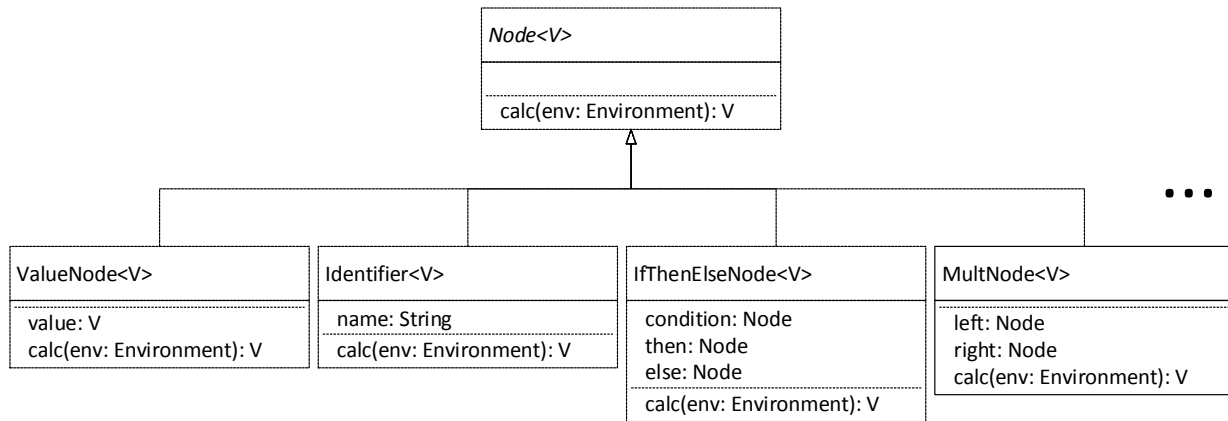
Node<V>

calc(env: Environment): V

• • •

ValueNode<V>

value: V
calc(env: Environment): V

Identifier<V>

name: String

calc(env: Environment): V

IfThenElseNode<V>

condition: Node
then: Node
else: Node

calc(env: Environment): V

MultNode<V>

left: Node
right: Node
calc(env: Environment): V